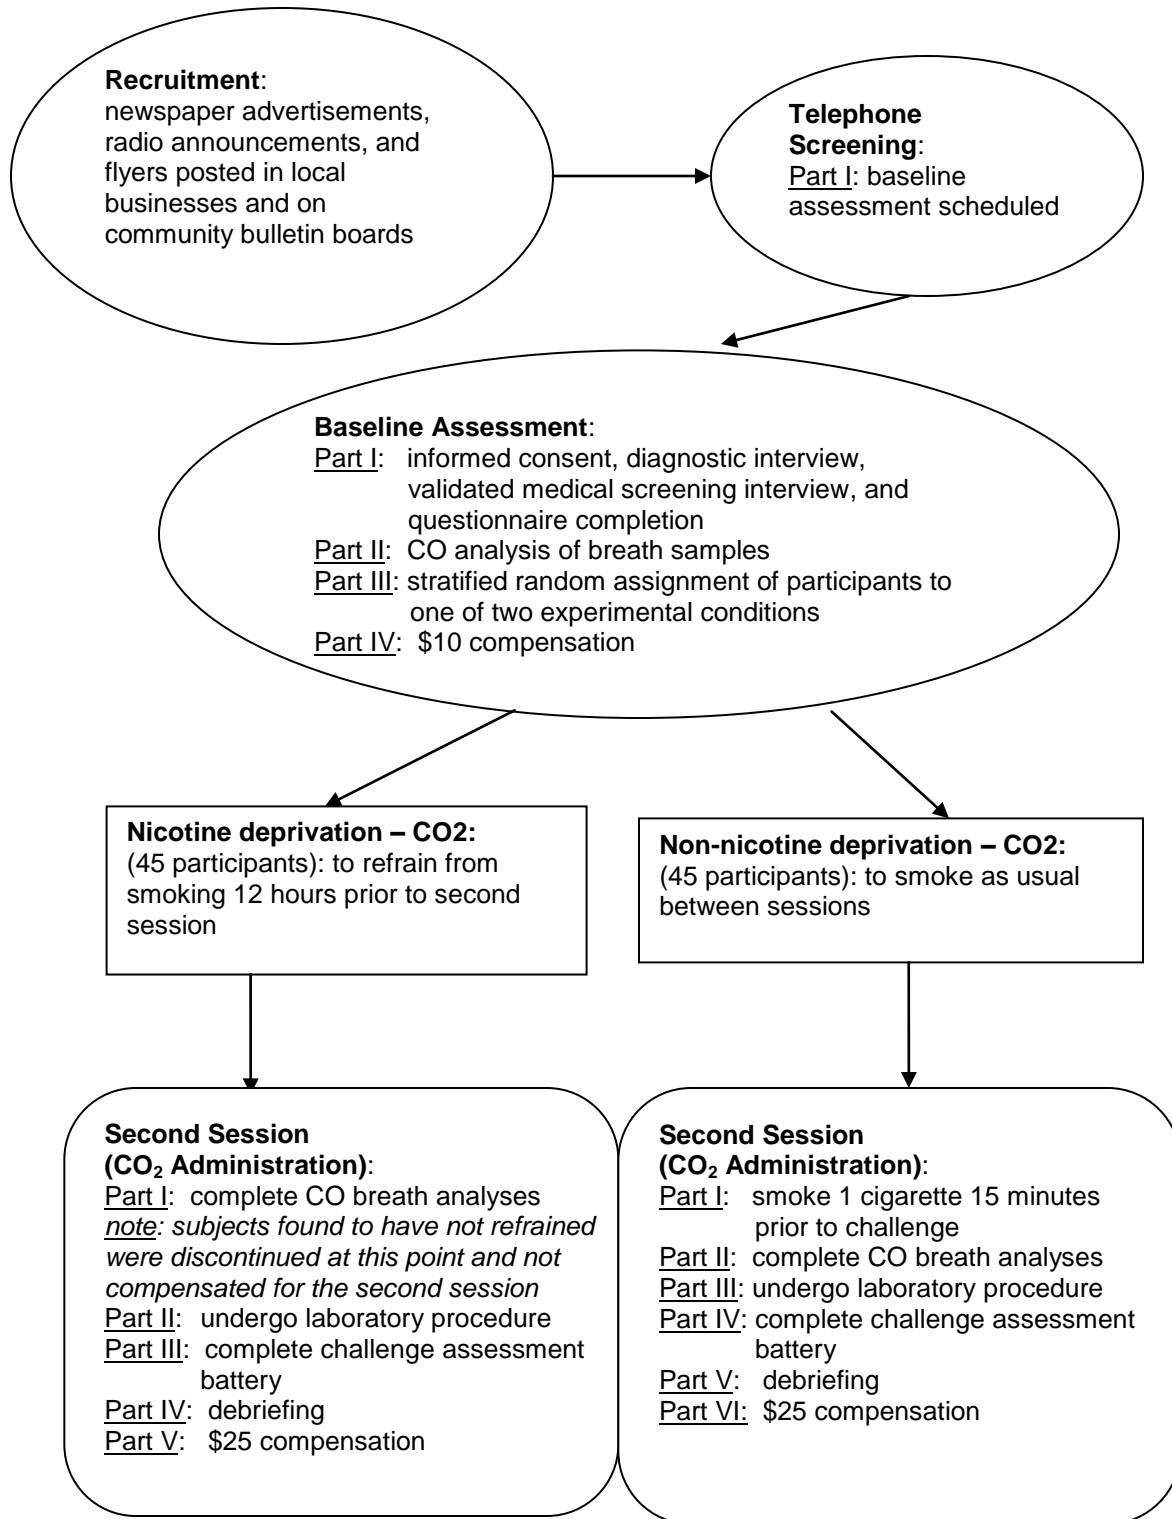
**Recruitment**:
newspaper advertisements, radio announcements, and flyers posted in local businesses and on community bulletin boards

**Telephone Screening**:
Part I: baseline assessment scheduled

**Baseline Assessment**:
Part I: informed consent, diagnostic interview, validated medical screening interview, and questionnaire completion
Part II: CO analysis of breath samples
Part III: stratified random assignment of participants to one of two experimental conditions
Part IV: \$10 compensation

**Nicotine deprivation – CO2:**
(45 participants): to refrain from smoking 12 hours prior to second session

**Non-nicotine deprivation – CO2:**
(45 participants): to smoke as usual between sessions

**Second Session ($CO_2$ Administration)**:
Part I: complete CO breath analyses
*note: subjects found to have not refrained were discontinued at this point and not compensated for the second session*
Part II: undergo laboratory procedure
Part III: complete challenge assessment battery
Part IV: debriefing
Part V: \$25 compensation

**Second Session ($CO_2$ Administration)**:
Part I: smoke 1 cigarette 15 minutes prior to challenge
Part II: complete CO breath analyses
Part III: undergo laboratory procedure
Part IV: complete challenge assessment battery
Part V: debriefing
Part VI: \$25 compensation